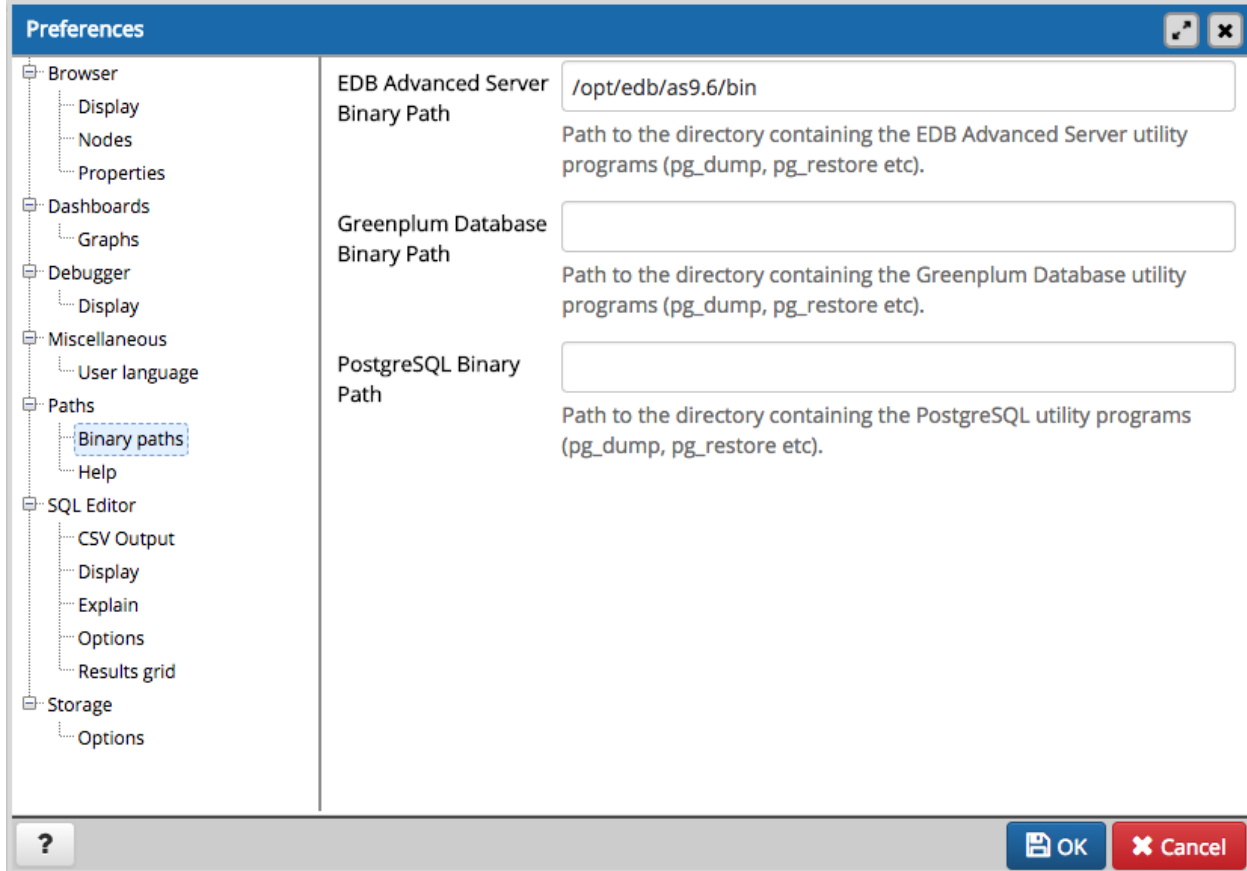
Preferences

Browser
Display
Nodes
Properties
Dashboards
Graphs
Debugger
Display
Miscellaneous
User language
Paths
Binary paths
Help
SQL Editor
CSV Output
Display
Explain
Options
Results grid
Storage
Options

EDB Advanced Server Binary Path
/opt/edb/as9.6/bin
Path to the directory containing the EDB Advanced Server utility programs (pg_dump, pg_restore etc).

Greenplum Database Binary Path
Path to the directory containing the Greenplum Database utility programs (pg_dump, pg_restore etc).

PostgreSQL Binary Path
Path to the directory containing the PostgreSQL utility programs (pg_dump, pg_restore etc).

?
OK
Cancel